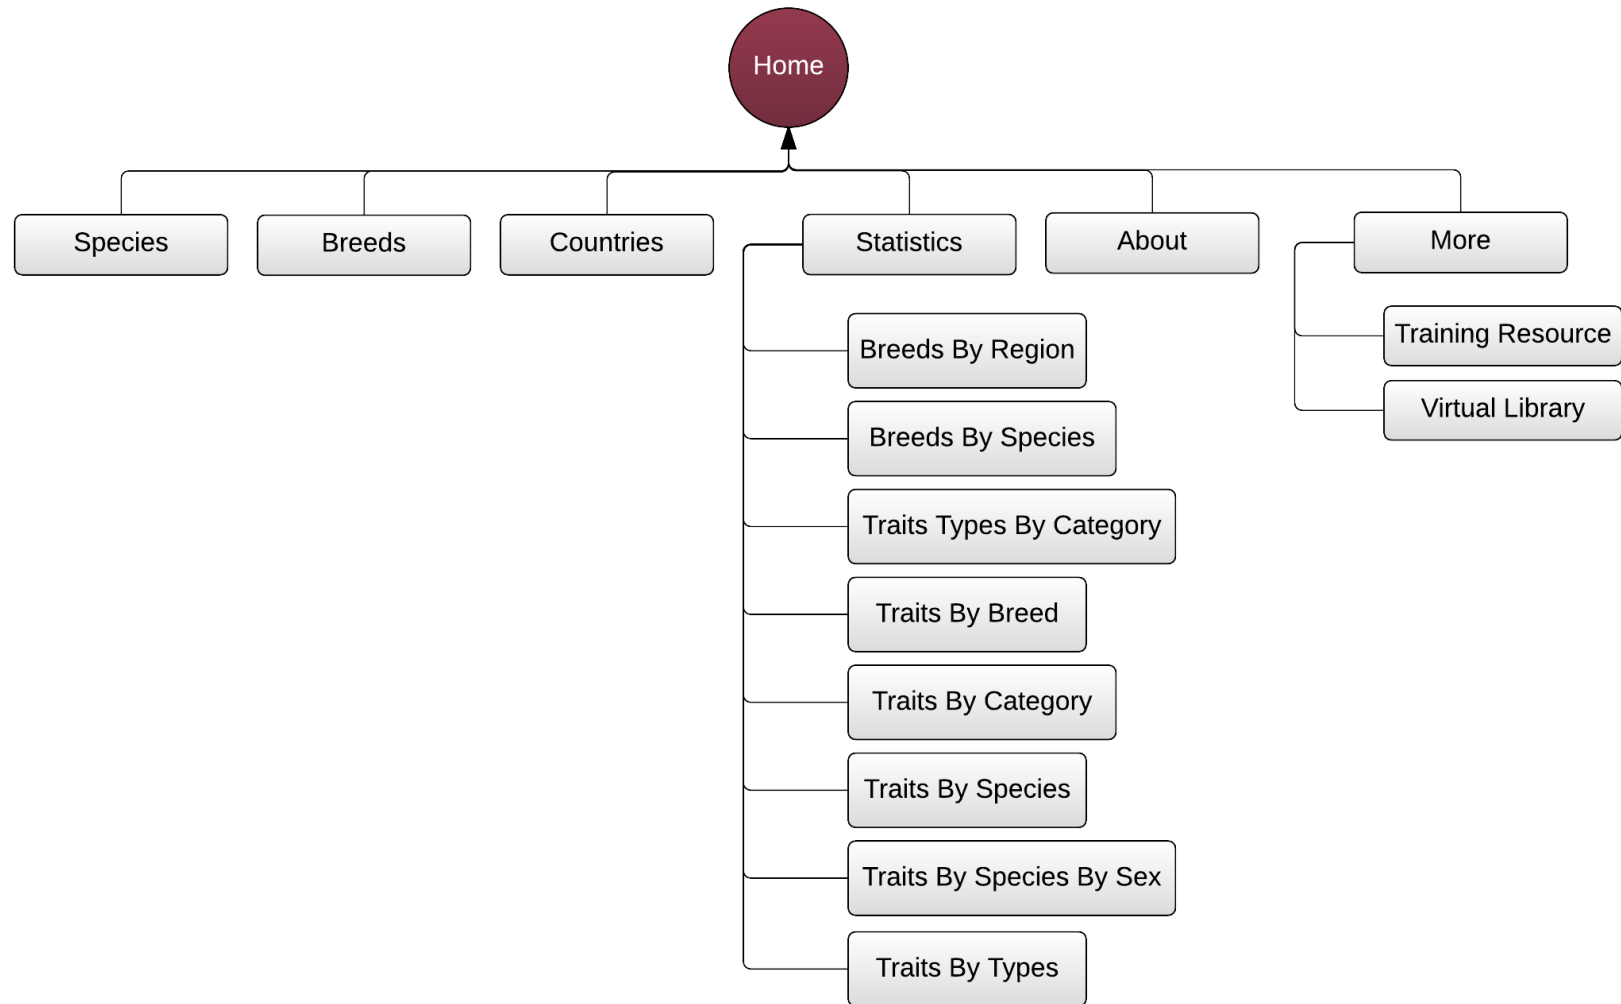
Home

Species

Breeds

Countries

Statistics

About

More

Breeds By Region

Breeds By Species

Traits Types By Category

Traits By Breed

Traits By Category

Traits By Species

Traits By Species By Sex

Traits By Types

Training Resource

Virtual Library